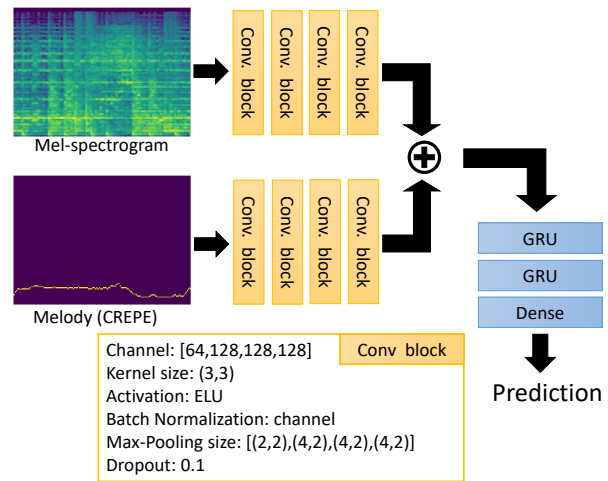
Mel-spectrogram

Conv. block

Conv. block

Conv. block

Conv. block

Melody (CREPE)

Conv. block

Conv. block

Conv. block

Conv. block

$\oplus$

GRU

GRU

Dense

Prediction

Conv block

Channel: [64,128,128,128]
Kernel size: (3,3)
Activation: ELU
Batch Normalization: channel
Max-Pooling size: [(2,2),(4,2),(4,2),(4,2)]
Dropout: 0.1